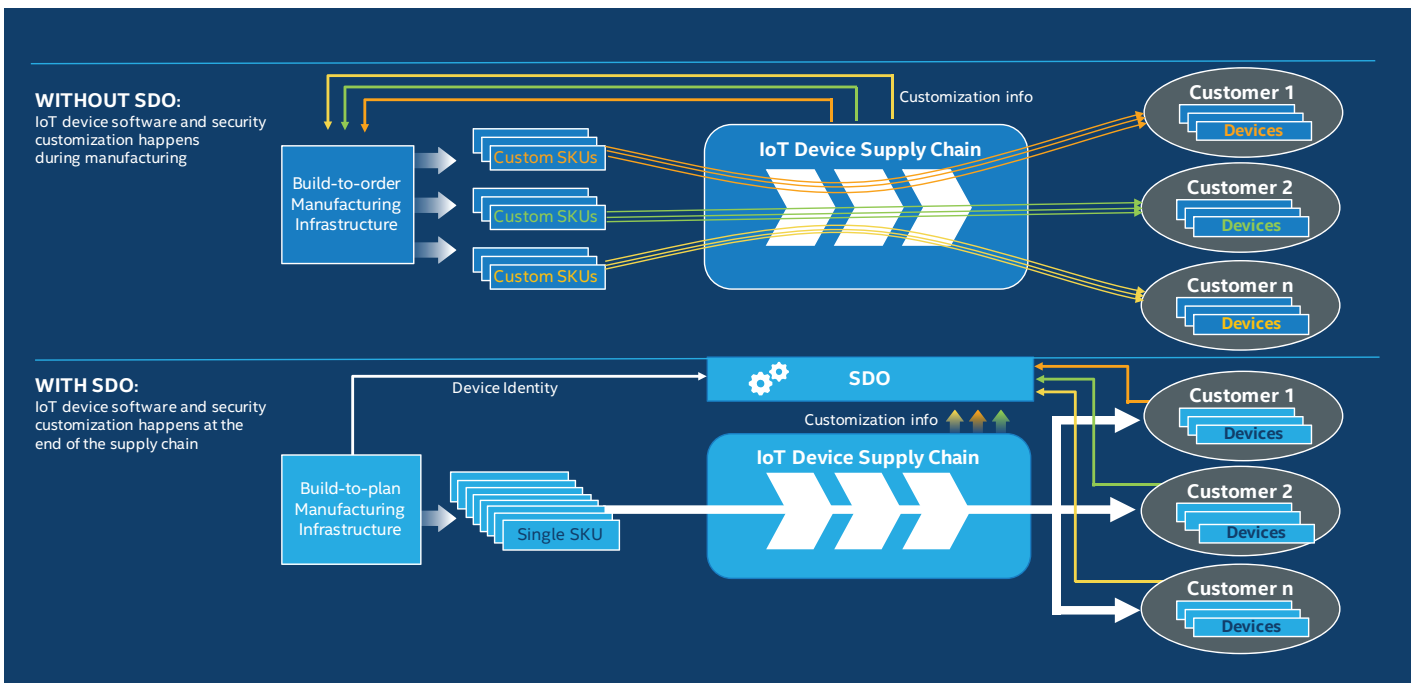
WITHOUT SDO:
IoT device software and security customization happens during manufacturing

Customization info

Build-to-order Manufacturing Infrastructure

Custom SKUs

Custom SKUs

Custom SKUs

IoT Device Supply Chain

Customer 1
Devices

Customer 2
Devices

Customer n
Devices

WITH SDO:
IoT device software and security customization happens at the end of the supply chain

Device Identity

SDO

Customization info

Build-to-plan Manufacturing Infrastructure

Single SKU

IoT Device Supply Chain

Customer 1
Devices

Customer 2
Devices

Customer n
Devices